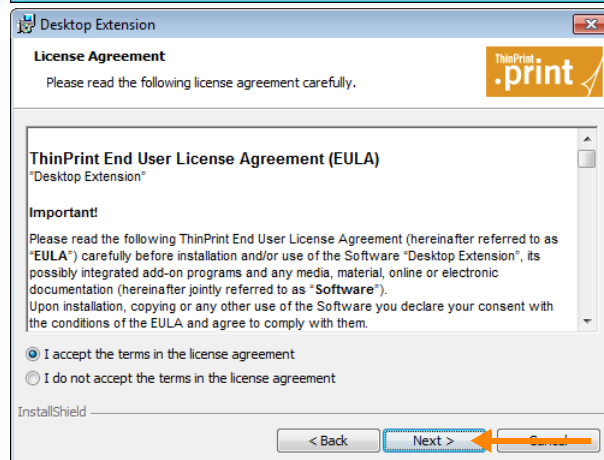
Desktop Extension

License Agreement

Please read the following license agreement carefully.

ThinPrint .print

ThinPrint End User License Agreement (EULA)
"Desktop Extension"

Important!

Please read the following ThinPrint End User License Agreement (hereinafter referred to as "EULA") carefully before installation and/or use of the Software "Desktop Extension", its possibly integrated add-on programs and any media, material, online or electronic documentation (hereinafter jointly referred to as "Software").
Upon installation, copying or any other use of the Software you declare your consent with the conditions of the EULA and agree to comply with them.

I accept the terms in the license agreement

I do not accept the terms in the license agreement

InstallShield

< Back

Next >

Cancel